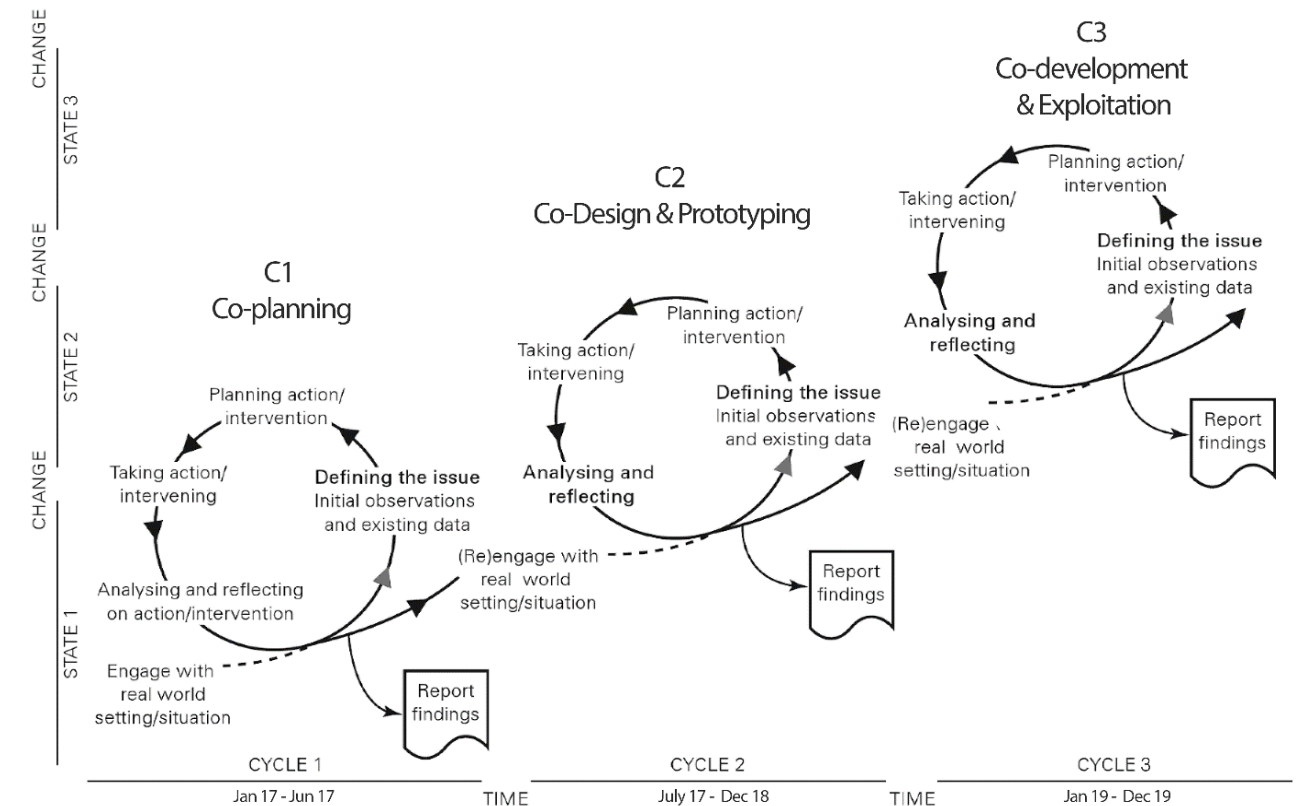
CHANGE

STATE 3

CHANGE

STATE 2

CHANGE

STATE 1

C1
Co-planning

Planning action/ intervention

Taking action/ intervening

Defining the issue
Initial observations and existing data

Analysing and reflecting on action/intervention

Engage with real world setting/situation

Report findings

C2
Co-Design & Prototyping

Planning action/ intervention

Taking action/ intervening

Defining the issue
Initial observations and existing data

Analysing and reflecting

(Re)engage with real world setting/situation

Report findings

C3
Co-development & Exploitation

Planning action/ intervention

Taking action/ intervening

Defining the issue
Initial observations and existing data

Analysing and reflecting

(Re)engage ، real world setting/situation

Report findings

CYCLE 1
Jan 17 - Jun 17

TIME

CYCLE 2
July 17 - Dec 18

TIME

CYCLE 3
Jan 19 - Dec 19